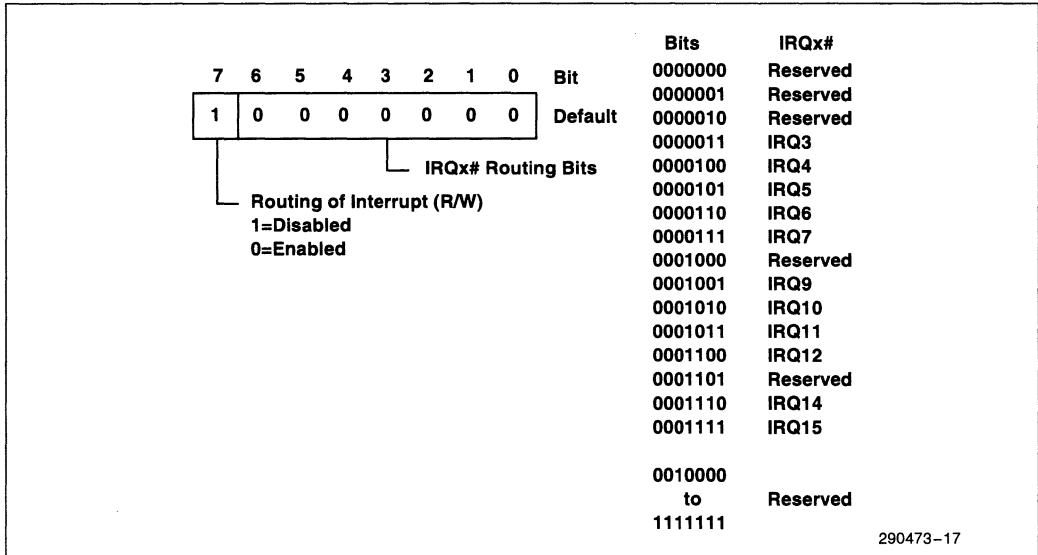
| 7 | 6 | 5 | 4 | 3 | 2 | 1 | 0 | Bit |
|---|---|---|---|---|---|---|---|---|
| 1 | 0 | 0 | 0 | 0 | 0 | 0 | 0 | Default |

IRQx# Routing Bits

Routing of Interrupt (R/W)
1=Disabled
0=Enabled

| Bits | IRQx# |
|---|---|
| 0000000 | Reserved |
| 0000001 | Reserved |
| 0000010 | Reserved |
| 0000011 | IRQ3 |
| 0000100 | IRQ4 |
| 0000101 | IRQ5 |
| 0000110 | IRQ6 |
| 0000111 | IRQ7 |
| 0001000 | Reserved |
| 0001001 | IRQ9 |
| 0001010 | IRQ10 |
| 0001011 | IRQ11 |
| 0001100 | IRQ12 |
| 0001101 | Reserved |
| 0001110 | IRQ14 |
| 0001111 | IRQ15 |
| 0010000 to 1111111 | Reserved |

290473–17